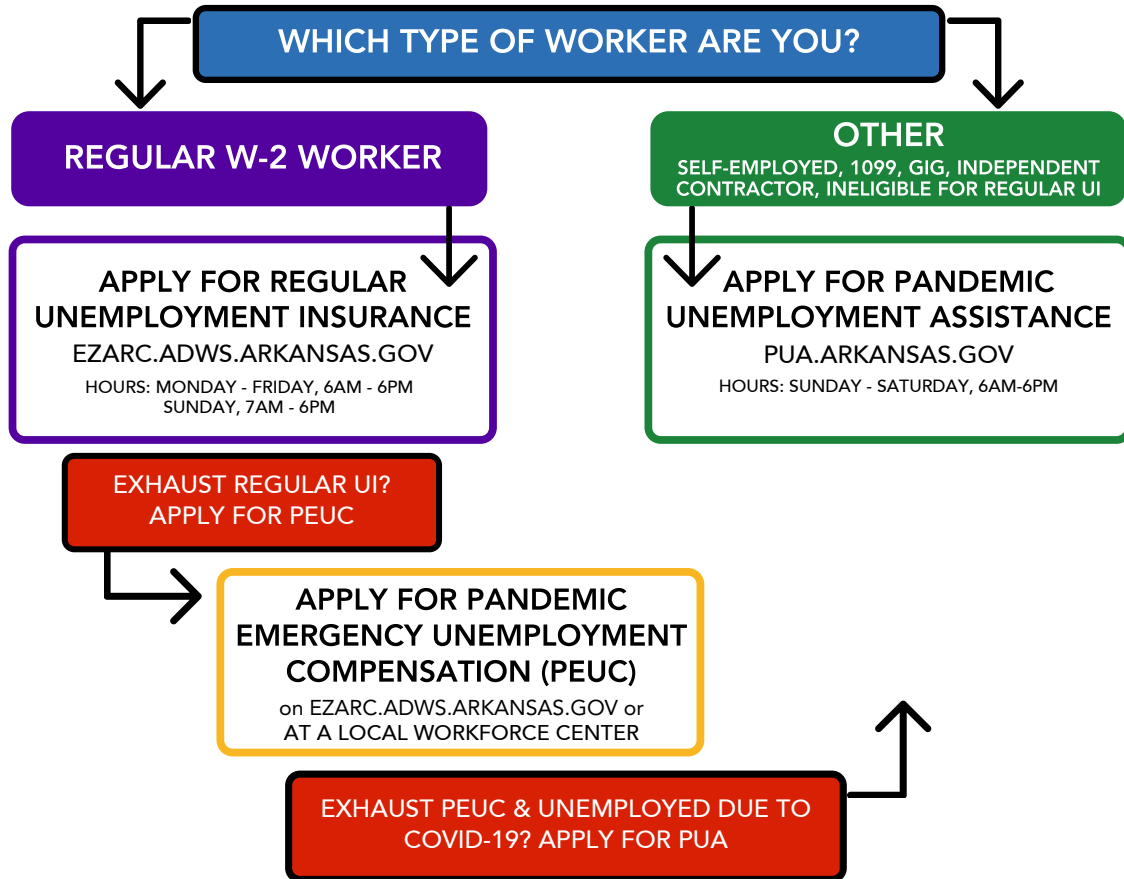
WHICH TYPE OF WORKER ARE YOU?

REGULAR W-2 WORKER

OTHER
SELF-EMPLOYED, 1099, GIG, INDEPENDENT CONTRACTOR, INELIGIBLE FOR REGULAR UI

APPLY FOR REGULAR UNEMPLOYMENT INSURANCE
EZARC.ADWS.ARKANSAS.GOV
HOURS: MONDAY - FRIDAY, 6AM - 6PM
SUNDAY, 7AM - 6PM

APPLY FOR PANDEMIC UNEMPLOYMENT ASSISTANCE
PUA.ARKANSAS.GOV
HOURS: SUNDAY - SATURDAY, 6AM-6PM

EXHAUST REGULAR UI? APPLY FOR PEUC

APPLY FOR PANDEMIC EMERGENCY UNEMPLOYMENT COMPENSATION (PEUC)
on EZARC.ADWS.ARKANSAS.GOV or AT A LOCAL WORKFORCE CENTER

EXHAUST PEUC & UNEMPLOYED DUE TO COVID-19? APPLY FOR PUA